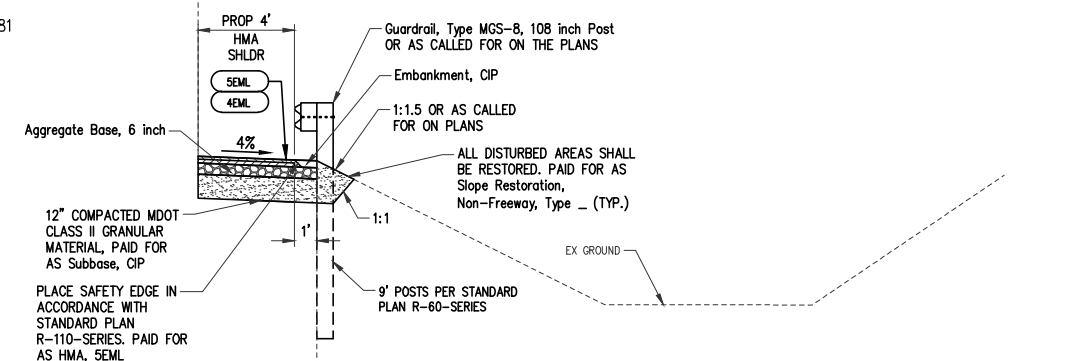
31

PROP 4'
HMA
SHLDR

5EML
4EML

Guardrail, Type MGS-8, 108 inch Post OR AS CALLED FOR ON THE PLANS

Embankment, CIP

1:1.5 OR AS CALLED FOR ON PLANS

Aggregate Base, 6 inch

4%

ALL DISTURBED AREAS SHALL BE RESTORED. PAID FOR AS Slope Restoration, Non-Freeway, Type _ (TYP.)

12" COMPACTED MDOT CLASS II GRANULAR MATERIAL, PAID FOR AS Subbase, CIP

1:1

1'

EX GROUND

PLACE SAFETY EDGE IN ACCORDANCE WITH STANDARD PLAN R-110-SERIES. PAID FOR AS HMA, 5EML

9' POSTS PER STANDARD PLAN R-60-SERIES